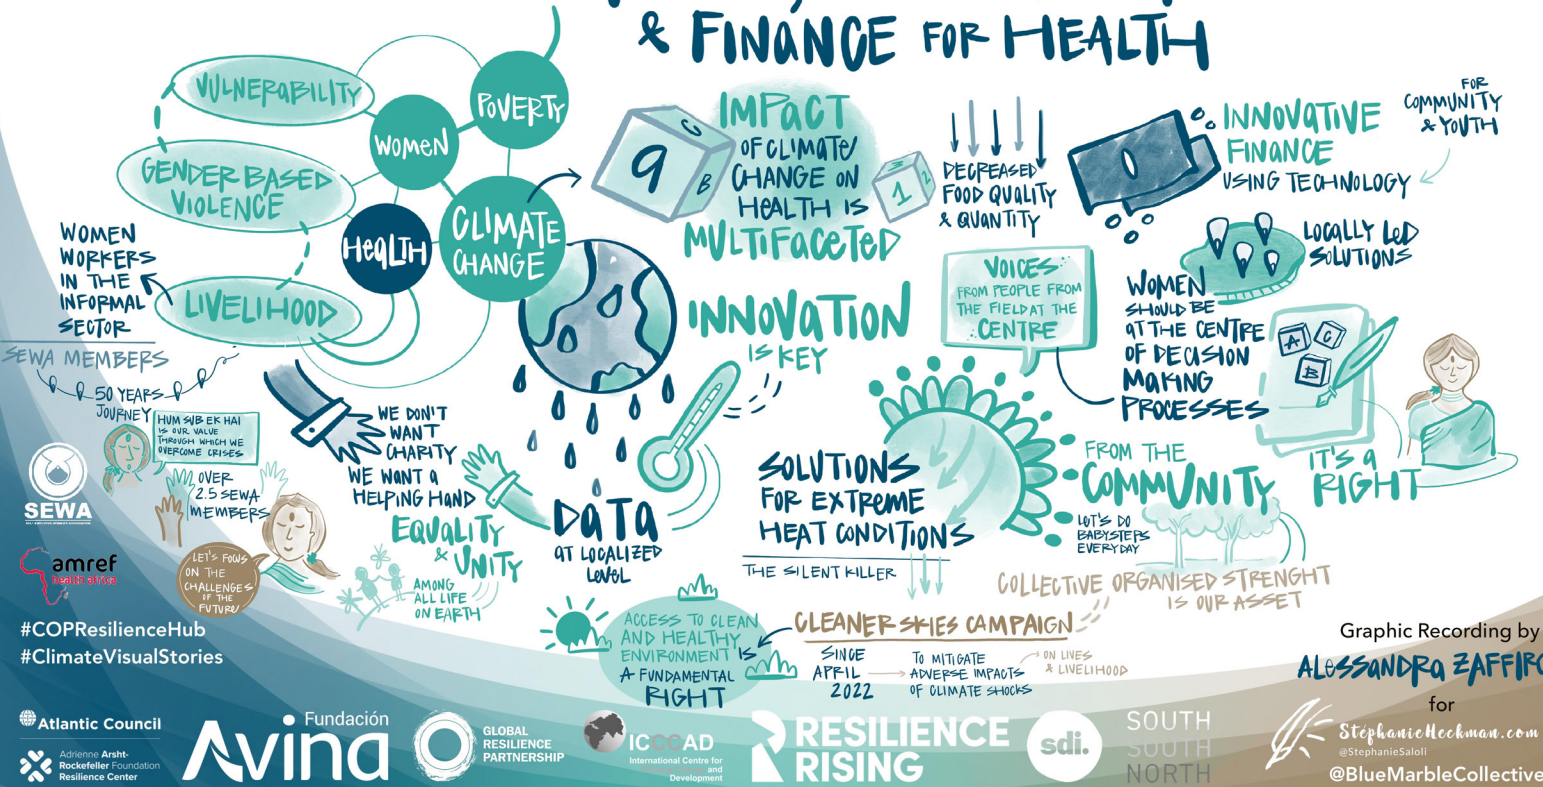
& FINANCE FOR HEALTH

VULNERABILITY
WOMEN
POVERTY
GENDER BASED VIOLENCE
HEALTH
CLIMATE CHANGE
LIVELIHOOD
WOMEN WORKERS IN THE INFORMAL SECTOR
SEWA MEMBERS
50 YEARS JOURNEY
HUM SUB EK HAI IS OUR VALUE THROUGH WHICH WE OVERCOME CRISES
OVER 2.5 SEWA MEMBERS
LET'S FOCUS ON THE CHALLENGES OF THE FUTURE!

9 C B
IMPACT OF CLIMATE/ CHANGE ON HEALTH IS MULTIFACETED
1 3 2
DECREASED FOOD QUALITY & QUANTITY
INNOVATIVE FINANCE USING TECHNOLOGY
FOR COMMUNITY & YOUTH
LOCALLY LED SOLUTIONS
VOICES FROM PEOPLE FROM THE FIELD AT THE CENTRE
WOMEN SHOULD BE AT THE CENTRE OF DECISION MAKING PROCESSES
A C B
IT'S A RIGHT
INNOVATION IS KEY
WE DON'T WANT CHARITY WE WANT A HELPING HAND
EQUALITY & UNITY
AMONG ALL LIFE ON EARTH
DATA AT LOCALIZED LEVEL
SOLUTIONS FOR EXTREME HEAT CONDITIONS
THE SILENT KILLER
FROM THE COMMUNITY
LET'S DO BABYSTEPS EVERYDAY
COLLECTIVE ORGANISED STRENGHT IS OUR ASSET
ACCESS TO CLEAN AND HEALTHY ENVIRONMENT IS A FUNDAMENTAL RIGHT
CLEANER SKIES CAMPAIGN
SINCE APRIL 2022
TO MITIGATE ADVERSE IMPACTS OF CLIMATE SHOCKS
ON LIVES & LIVELIHOOD

SEWA
amref health africa
#COPResilienceHub
#ClimateVisualStories
Atlantic Council
Adrienne Arsht-Rockefeller Foundation Resilience Center
Fundación Avina
GLOBAL RESILIENCE PARTNERSHIP
ICCCAD International Centre for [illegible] and Development
RESILIENCE RISING
sdi.
SOUTH SOUTH NORTH
Graphic Recording by
ALESSANDRA ZAFFIR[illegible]
for
StephanieHeckman.com
@StephanieSaloli
@BlueMarbleCollective